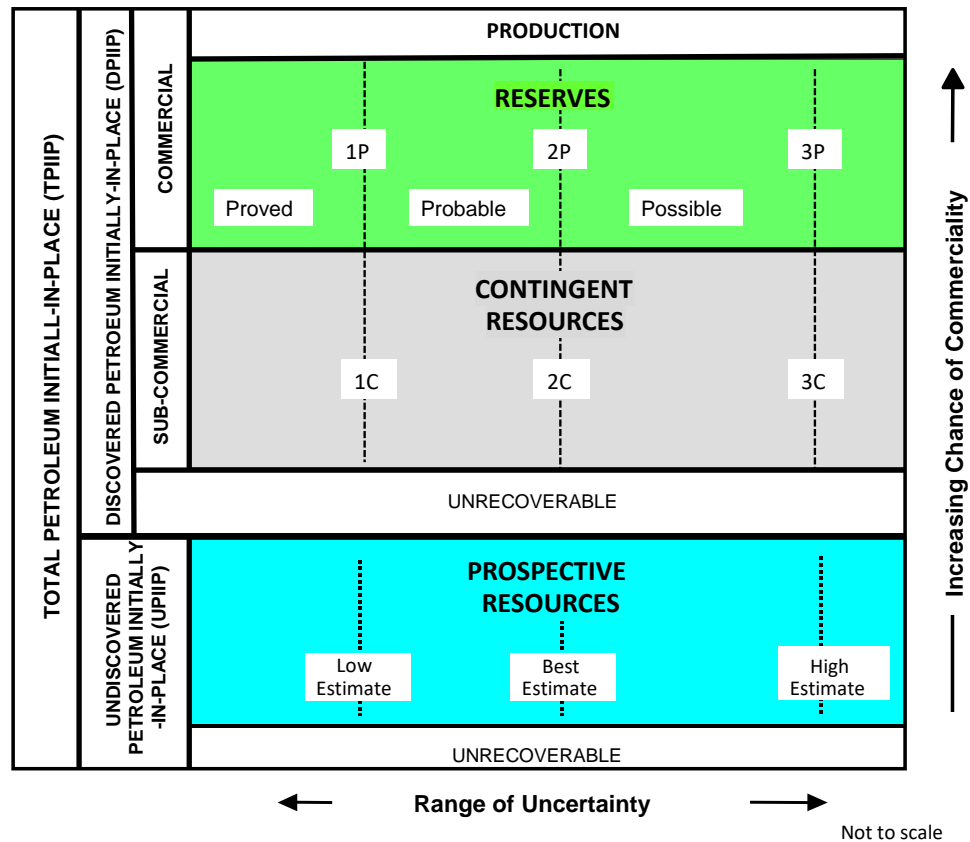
TOTAL PETROLEUM INITIALL-IN-PLACE (TPIIP)

DISCOVERED PETROEUM INITIALLY-IN-PLACE (DPIIP)

COMMERCIAL

PRODUCTION

RESERVES

1P

2P

3P

Proved

Probable

Possible

SUB-COMMERCIAL

CONTINGENT RESOURCES

1C

2C

3C

UNRECOVERABLE

UNDISCOVERED PETROLEUM INITIALLY -IN-PLACE (UPIIP)

PROSPECTIVE RESOURCES

Low Estimate

Best Estimate

High Estimate

UNRECOVERABLE

Increasing Chance of Commerciality

Range of Uncertainty

Not to scale